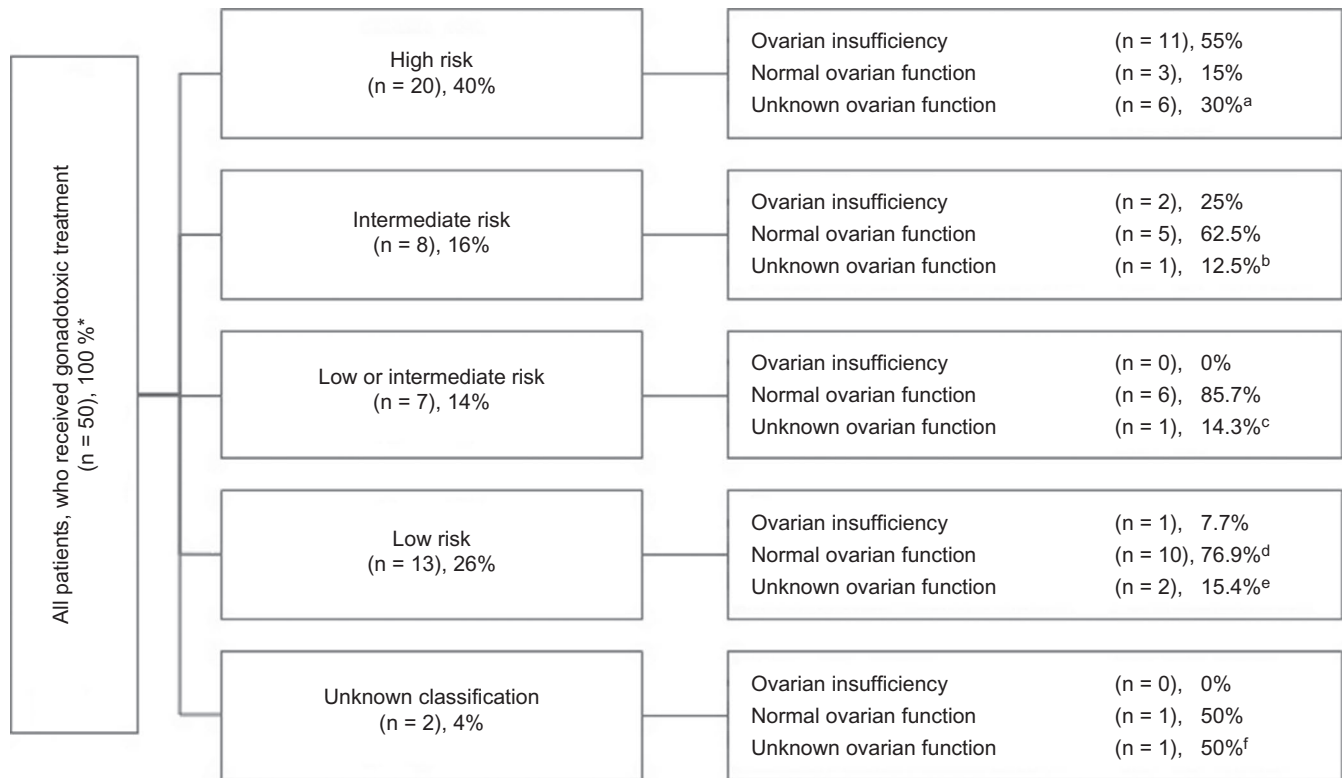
All patients, who received gonadotoxic treatment (n = 50), 100 %*

High risk
(n = 20), 40%

Ovarian insufficiency (n = 11), 55%
Normal ovarian function (n = 3), 15%
Unknown ovarian function (n = 6), 30%$^{a}$

Intermediate risk
(n = 8), 16%

Ovarian insufficiency (n = 2), 25%
Normal ovarian function (n = 5), 62.5%
Unknown ovarian function (n = 1), 12.5%$^{b}$

Low or intermediate risk
(n = 7), 14%

Ovarian insufficiency (n = 0), 0%
Normal ovarian function (n = 6), 85.7%
Unknown ovarian function (n = 1), 14.3%$^{c}$

Low risk
(n = 13), 26%

Ovarian insufficiency (n = 1), 7.7%
Normal ovarian function (n = 10), 76.9%$^{d}$
Unknown ovarian function (n = 2), 15.4%$^{e}$

Unknown classification
(n = 2), 4%

Ovarian insufficiency (n = 0), 0%
Normal ovarian function (n = 1), 50%
Unknown ovarian function (n = 1), 50%$^{f}$